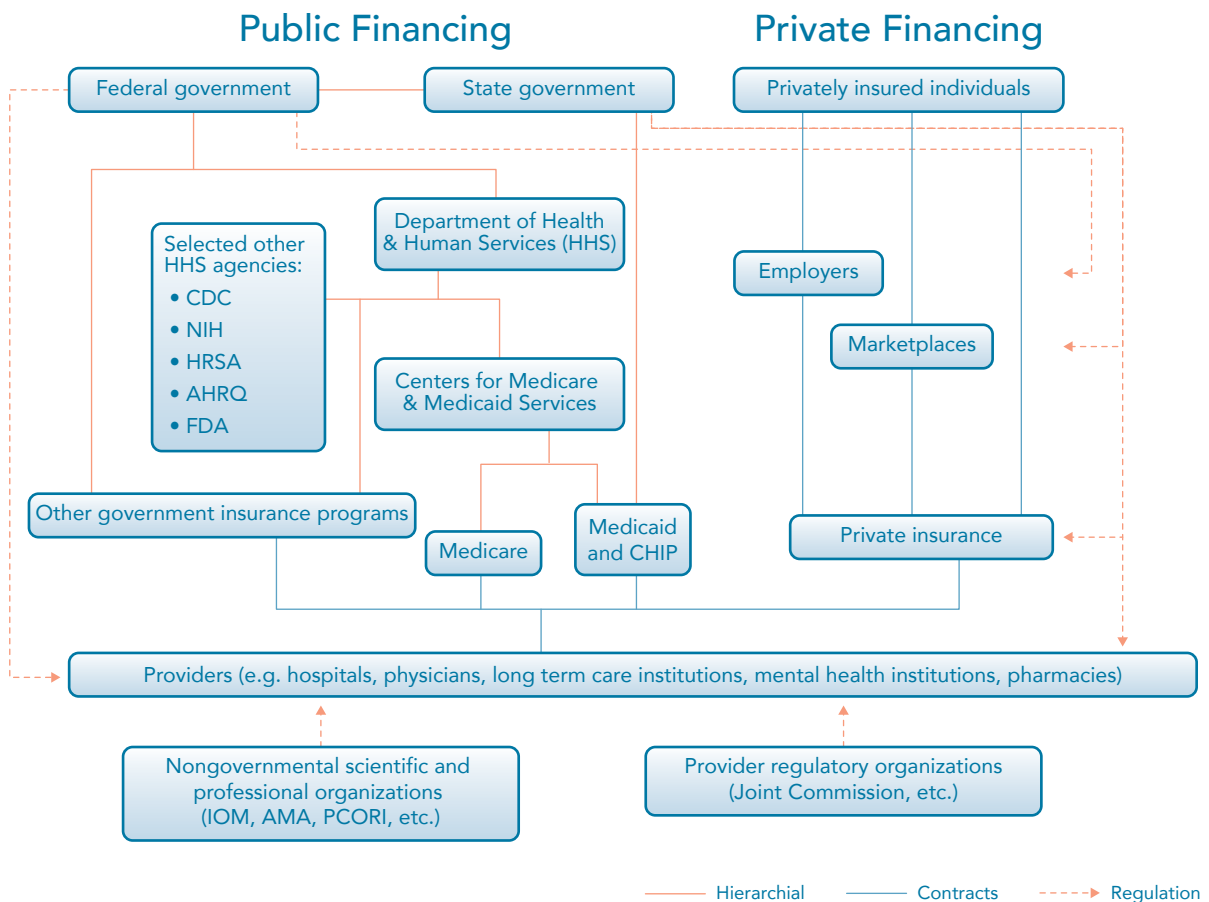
Public Financing

Private Financing

Federal government

State government

Privately insured individuals

Department of Health & Human Services (HHS)

Selected other HHS agencies:
• CDC
• NIH
• HRSA
• AHRQ
• FDA

Employers

Marketplaces

Centers for Medicare & Medicaid Services

Other government insurance programs

Medicare

Medicaid and CHIP

Private insurance

Providers (e.g. hospitals, physicians, long term care institutions, mental health institutions, pharmacies)

Nongovernmental scientific and professional organizations (IOM, AMA, PCORI, etc.)

Provider regulatory organizations (Joint Commission, etc.)

Hierarchial

Contracts

Regulation